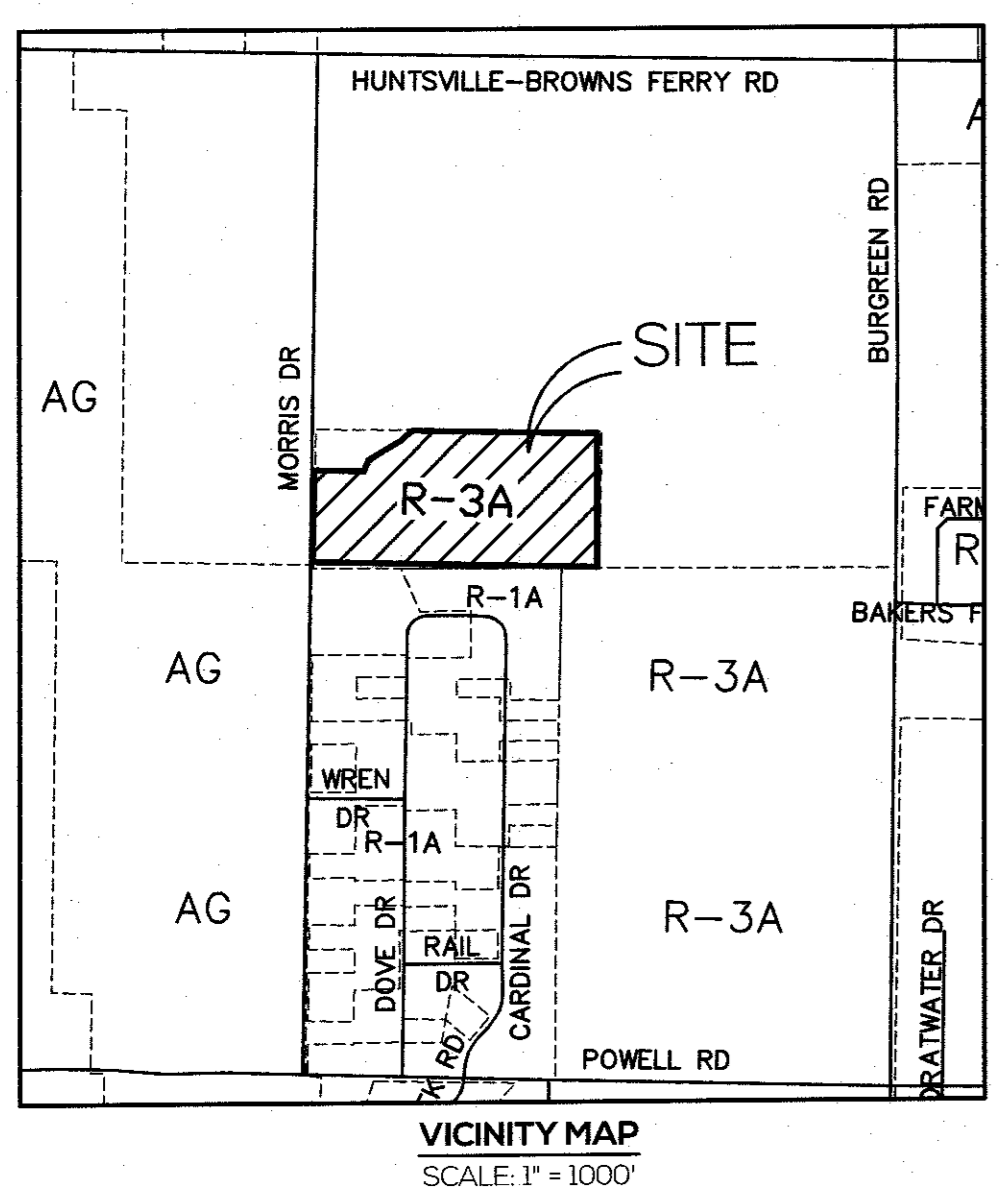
HUNTSVILLE–BROWNS FERRY RD

A

BURGREEN RD

SITE

AG

MORRIS DR

R–3A

FARM

R

R–1A

BAKERS F

AG

R–3A

WREN

DR

R–1A

AG

DOVE DR

RAIL

DR

CARDINAL DR

R–3A

DRATWATER DR

RD

POWELL RD

K

VICINITY MAP

SCALE: 1" = 1000'